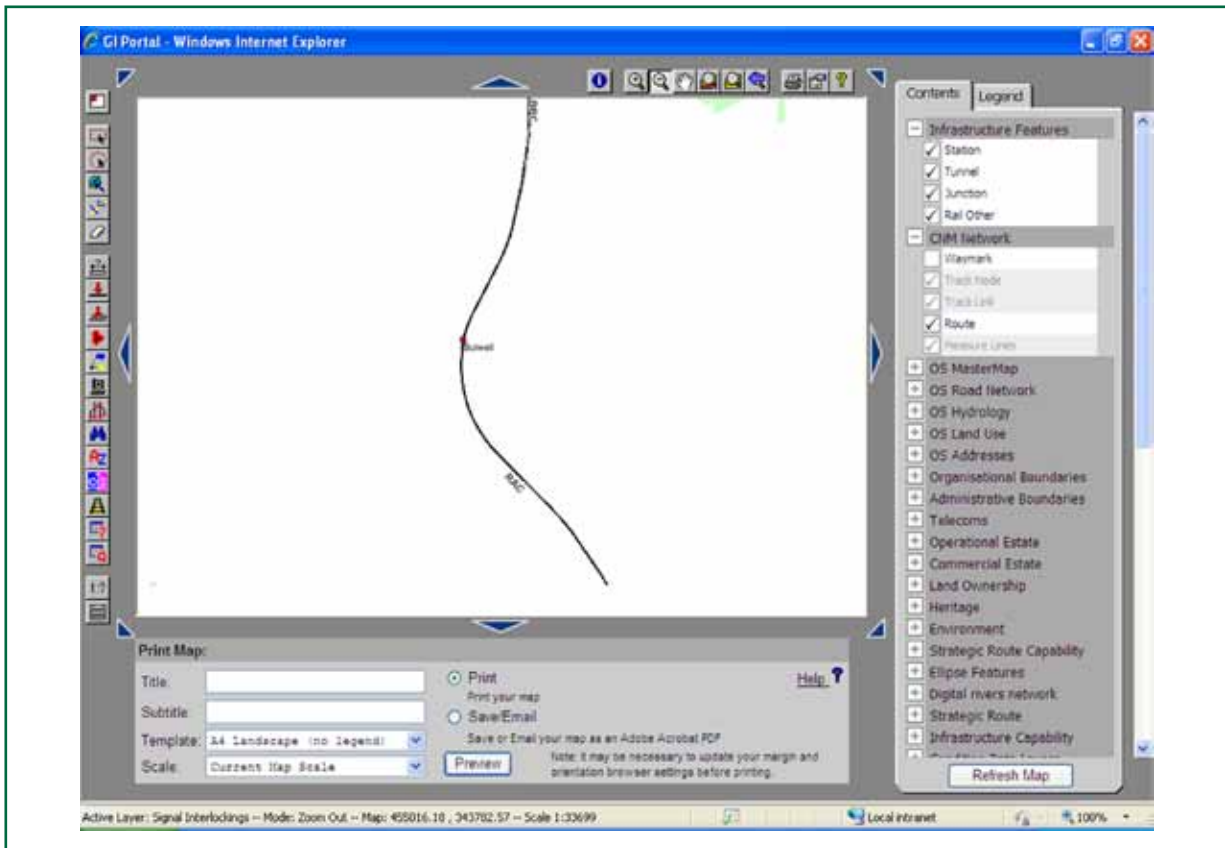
GI Portal - Windows Internet Explorer

Contents
Legend

Infrastructure Features
Station
Tunnel
Junction
Rail Other
CNM Network
Waymark
Track Node
Track Link
Route
Measure Lines
OS MasterMap
OS Road Network
OS Hydrology
OS Land Use
OS Addresses
Organisational Boundaries
Administrative Boundaries
Telecoms
Operational Estate
Commercial Estate
Land Ownership
Heritage
Environment
Strategic Route Capability
Ellipse Features
Digital rivers network
Strategic Route
Infrastructure Capability

Refresh Map

Bulwell
RAC

Print Map:
Title:
Subtitle:
Template: A4 Landscape (no legend)
Scale: Current Map Scale
Print
Print your map
Save/Email
Save or Email your map as an Adobe Acrobat PDF
Preview
Note: it may be necessary to update your margin and orientation browser settings before printing.
Help

Active Layer: Signal Interlockings -- Mode: Zoom Out -- Map: 455016.18 , 343782.57 -- Scale 1:33699
Local intranet
100%